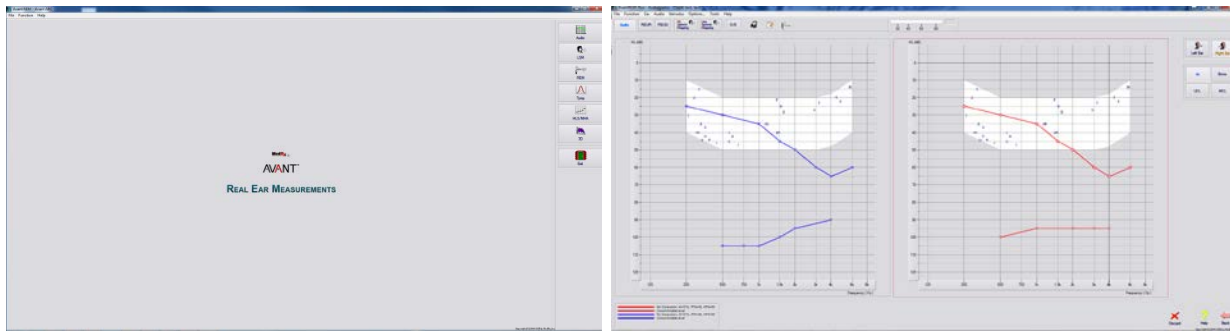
File Function Help

Audio

LTASS

REM

Tymp

ILO/SIN

3D

Exit

AVANT

REAL EAR MEASUREMENTS

File Function Ear Audio Stimulus Options Tools Help

Left Ear

Right Ear

Frequency (Hz)

Frequency (Hz)

Cancel

Help

Save